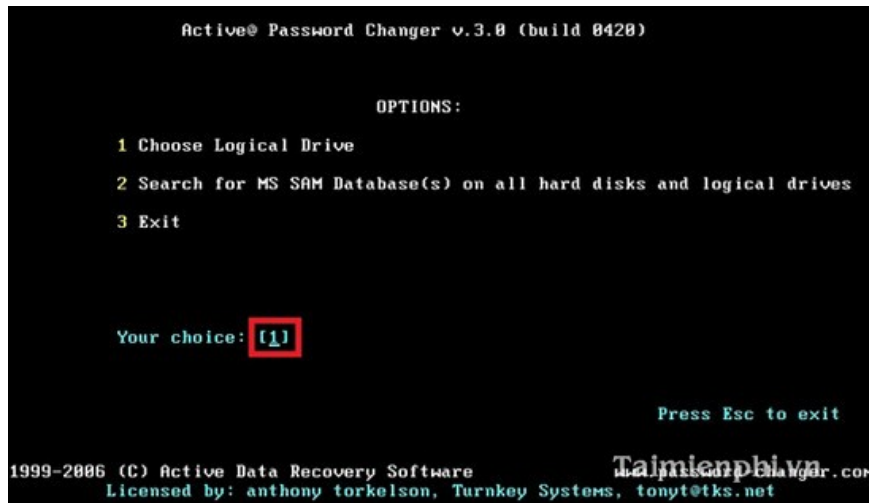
Active@ Password Changer v.3.0 (build 0420)

OPTIONS:

1 Choose Logical Drive

2 Search for MS SAM Database(s) on all hard disks and logical drives

3 Exit

Your choice: [1]

Press Esc to exit

1999-2006 (C) Active Data Recovery Software www.password-changer.com
Licensed by: anthony torkelson, Turnkey Systems, tonyt@tks.net

Taimienphi.vn